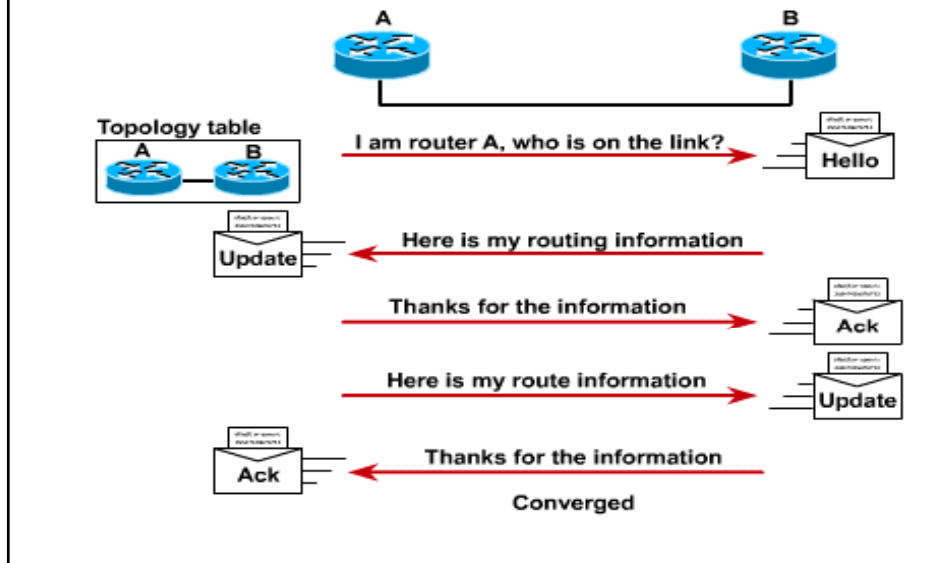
A

B

Topology table

A

B

I am router A, who is on the link?

Hello

Update

Here is my routing information

Thanks for the information

Ack

Here is my route information

Update

Ack

Thanks for the information

Converged